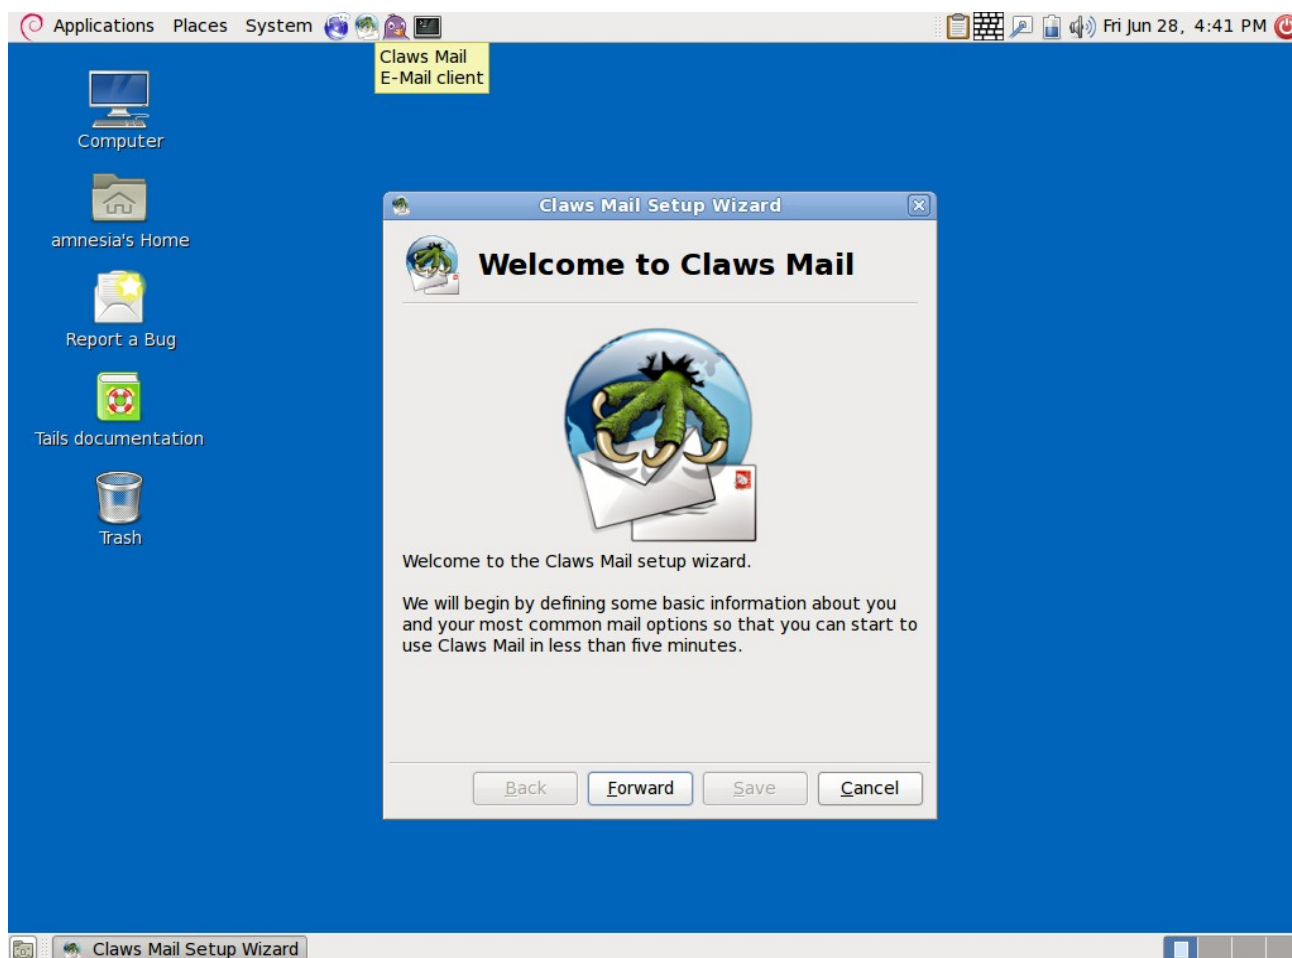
Applications Places System

Claws Mail
E-Mail client

Fri Jun 28, 4:41 PM

Computer

amnesia's Home

Report a Bug

Tails documentation

Trash

Claws Mail Setup Wizard

Welcome to Claws Mail

Welcome to the Claws Mail setup wizard.

We will begin by defining some basic information about you and your most common mail options so that you can start to use Claws Mail in less than five minutes.

Back Forward Save Cancel

Claws Mail Setup Wizard